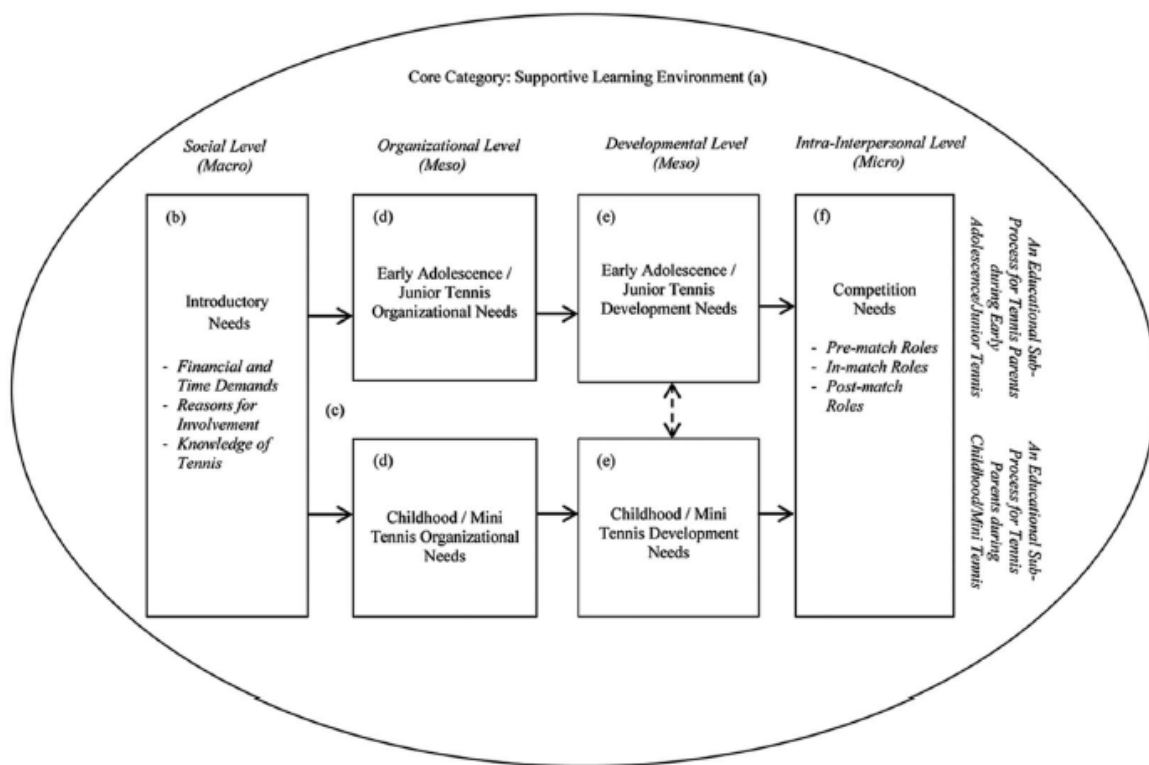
Core Category: Supportive Learning Environment (a)

Social Level (Macro)

Organizational Level (Meso)

Developmental Level (Meso)

Intra-Interpersonal Level (Micro)

(b)

Introductory Needs

- Financial and Time Demands
- Reasons for Involvement
- Knowledge of Tennis

(c)

(d)

Early Adolescence / Junior Tennis Organizational Needs

(d)

Childhood / Mini Tennis Organizational Needs

(e)

Early Adolescence / Junior Tennis Development Needs

(e)

Childhood / Mini Tennis Development Needs

(f)

Competition Needs

- Pre-match Roles
- In-match Roles
- Post-match Roles

An Educational Sub-Process for Tennis Parents during Early Adolescence/Junior Tennis

An Educational Sub-Process for Tennis Parents during Childhood/Mini Tennis